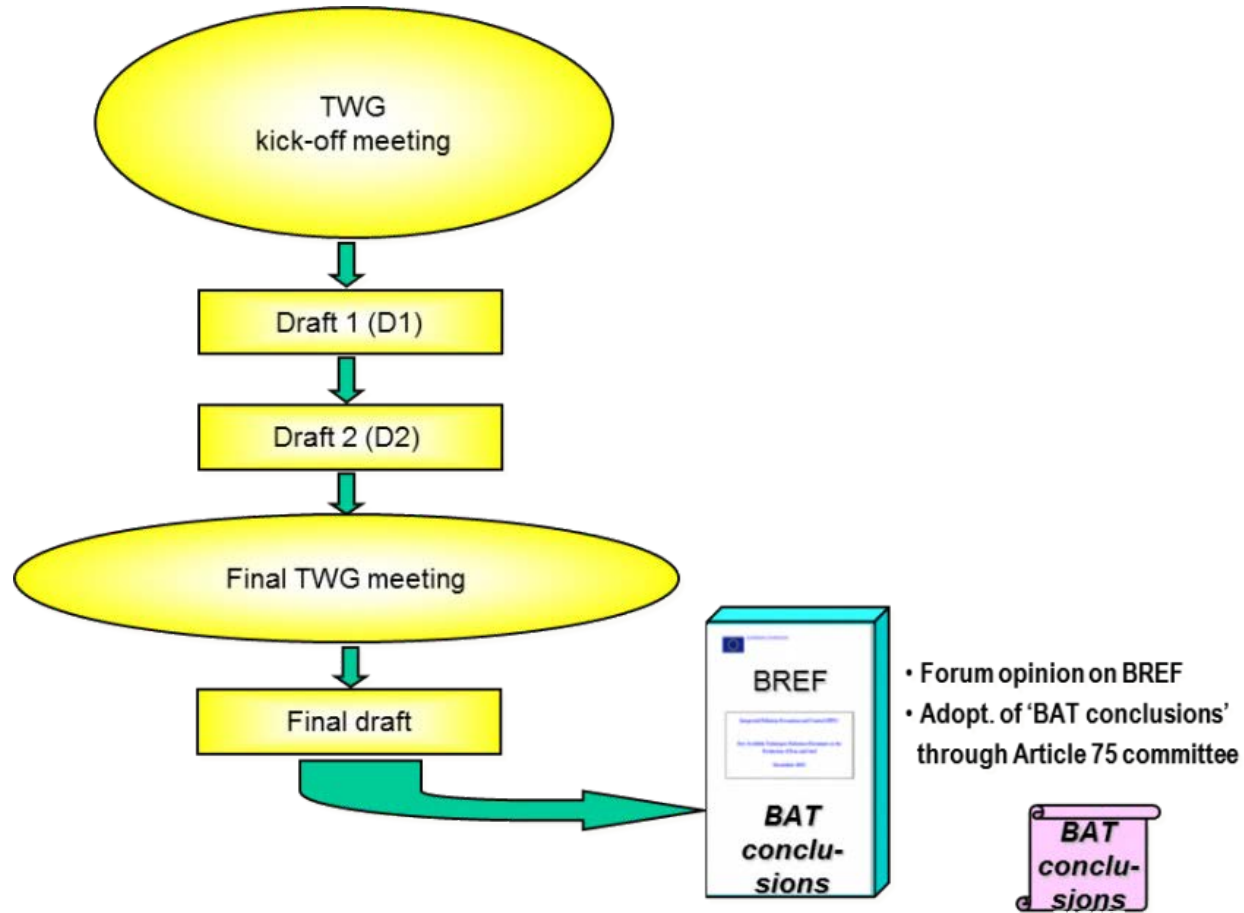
TWG kick-off meeting

Draft 1 (D1)

Draft 2 (D2)

Final TWG meeting

Final draft

BREF

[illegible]

*BAT conclusions*

• Forum opinion on BREF
• Adopt. of 'BAT conclusions' through Article 75 committee

*BAT conclusions*